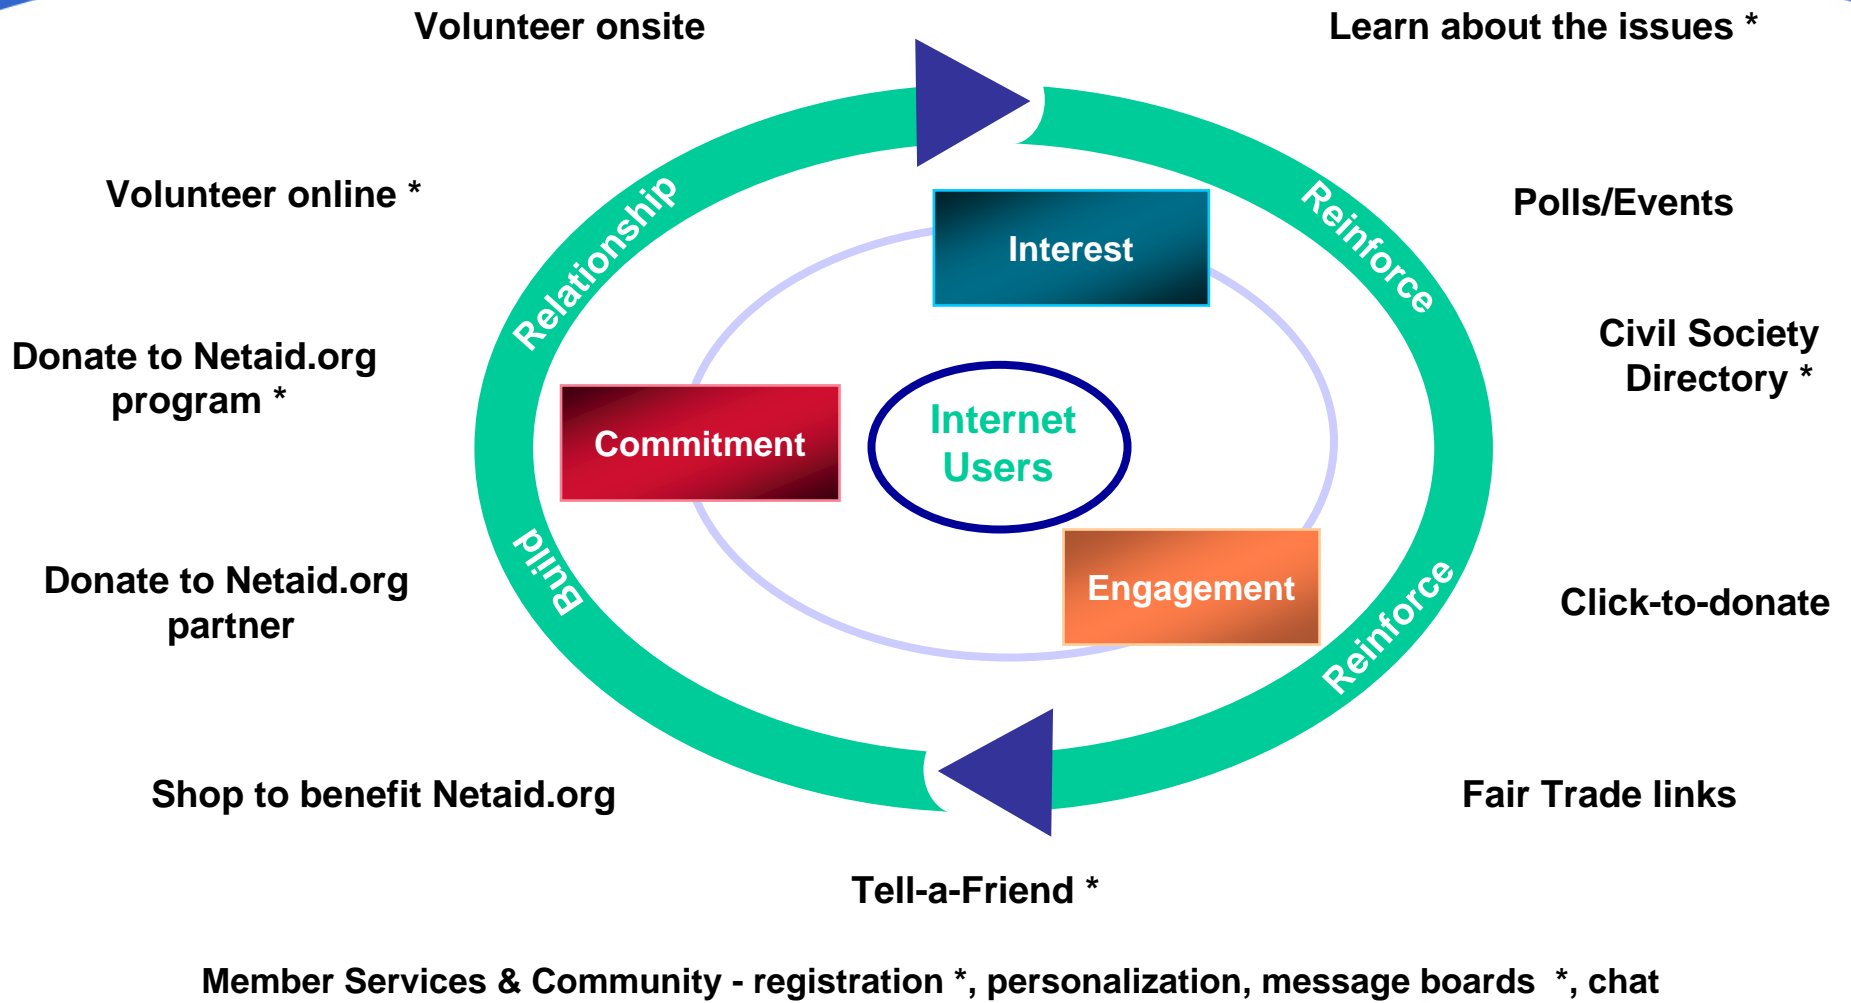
Volunteer onsite

Learn about the issues *

Volunteer online *

Polls/Events

Relationship

Reinforce

Interest

Civil Society Directory *

Donate to Netaid.org program *

Commitment

Internet Users

Build

Engagement

Donate to Netaid.org partner

Click-to-donate

Reinforce

Shop to benefit Netaid.org

Fair Trade links

Tell-a-Friend *

Member Services & Community - registration *, personalization, message boards *, chat